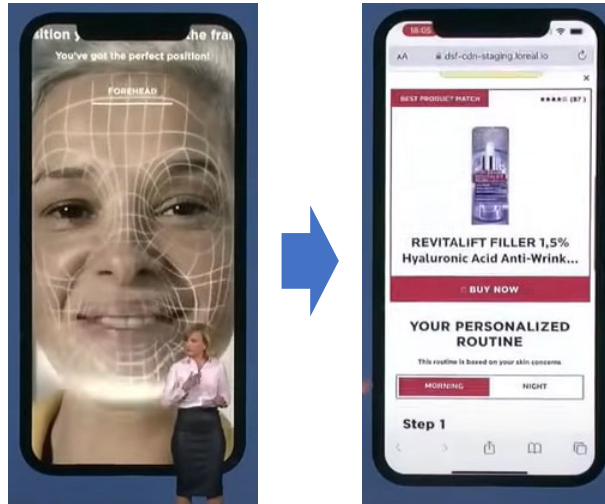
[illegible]ition y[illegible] the fra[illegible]

You've got the perfect position!

FOREHEAD

18:05

AA dsf-cdn-staging.loreal.io

BEST PRODUCT MATCH

★★★★☆ (87)

REVITALIFT FILLER 1,5% Hyaluronic Acid Anti-Wrink...

BUY NOW

YOUR PERSONALIZED ROUTINE

This routine is based on your skin concerns

MORNING

NIGHT

Step 1